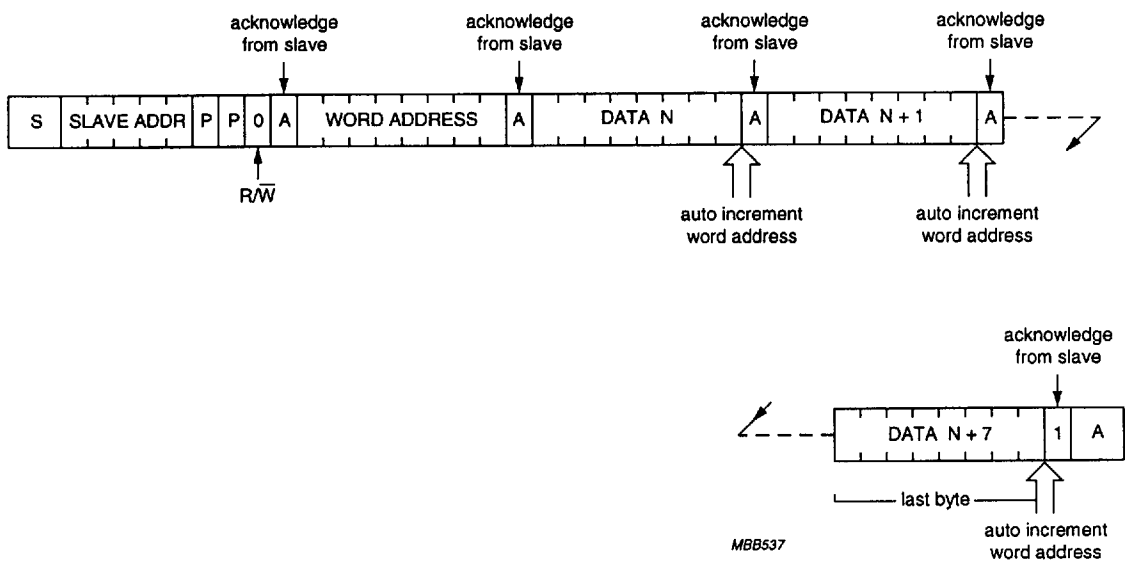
acknowledge from slave

acknowledge from slave

acknowledge from slave

acknowledge from slave

| S | SLAVE ADDR | P | P | 0 | A | WORD ADDRESS | A | DATA N | A | DATA N + 1 | A |
|---|---|---|---|---|---|---|---|---|---|---|---|

R/$\overline{W}$

auto increment word address

auto increment word address

acknowledge from slave

| DATA N + 7 | 1 | A |
|---|---|---|

last byte

auto increment word address

MBB537